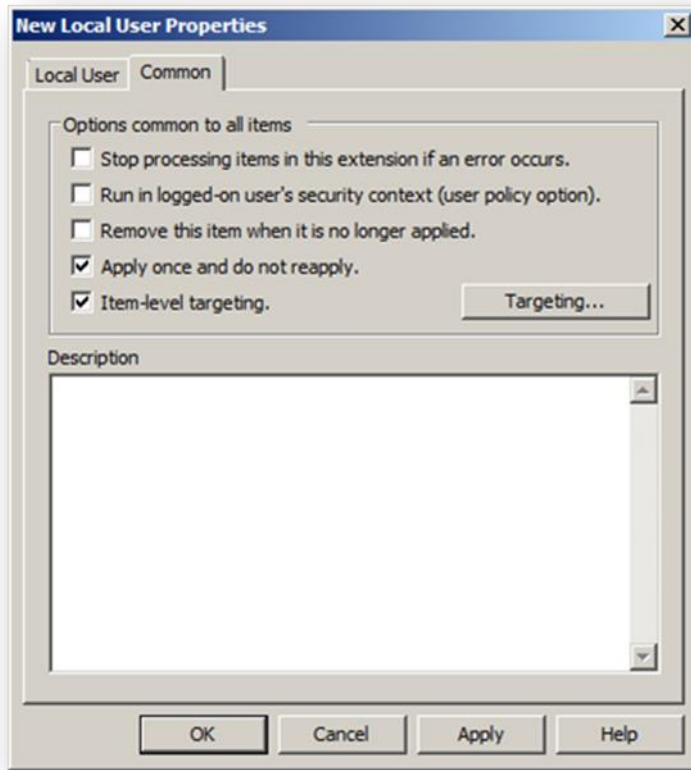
New Local User Properties

Local User | Common

Options common to all items

Stop processing items in this extension if an error occurs.

Run in logged-on user's security context (user policy option).

Remove this item when it is no longer applied.

Apply once and do not reapply.

Item-level targeting.

Targeting...

Description

OK | Cancel | Apply | Help